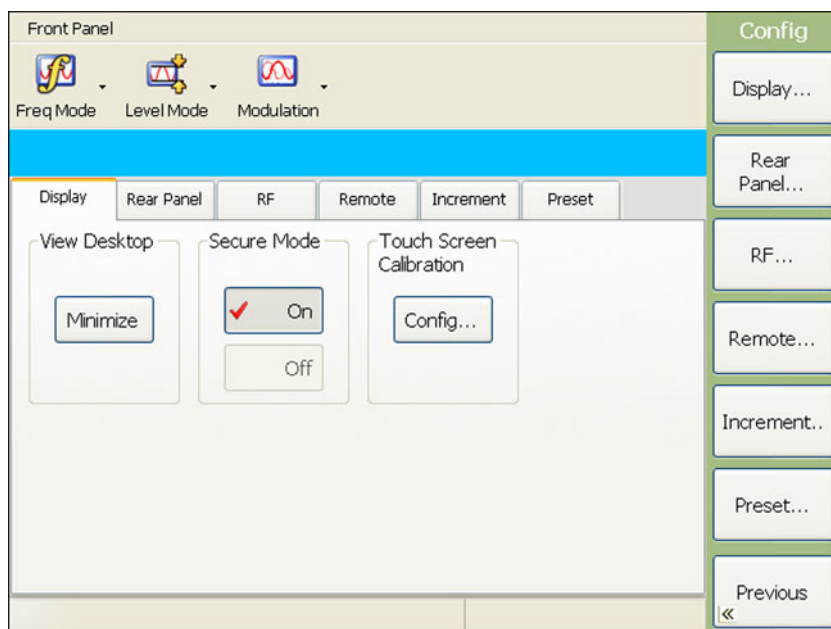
Front Panel

Freq Mode Level Mode Modulation

| Display | Rear Panel | RF | Remote | Increment | Preset |
|---|---|---|---|---|---|

View Desktop

Minimize

Secure Mode

On

Off

Touch Screen Calibration

Config...

Config

Display...

Rear Panel...

RF...

Remote...

Increment..

Preset...

Previous

«